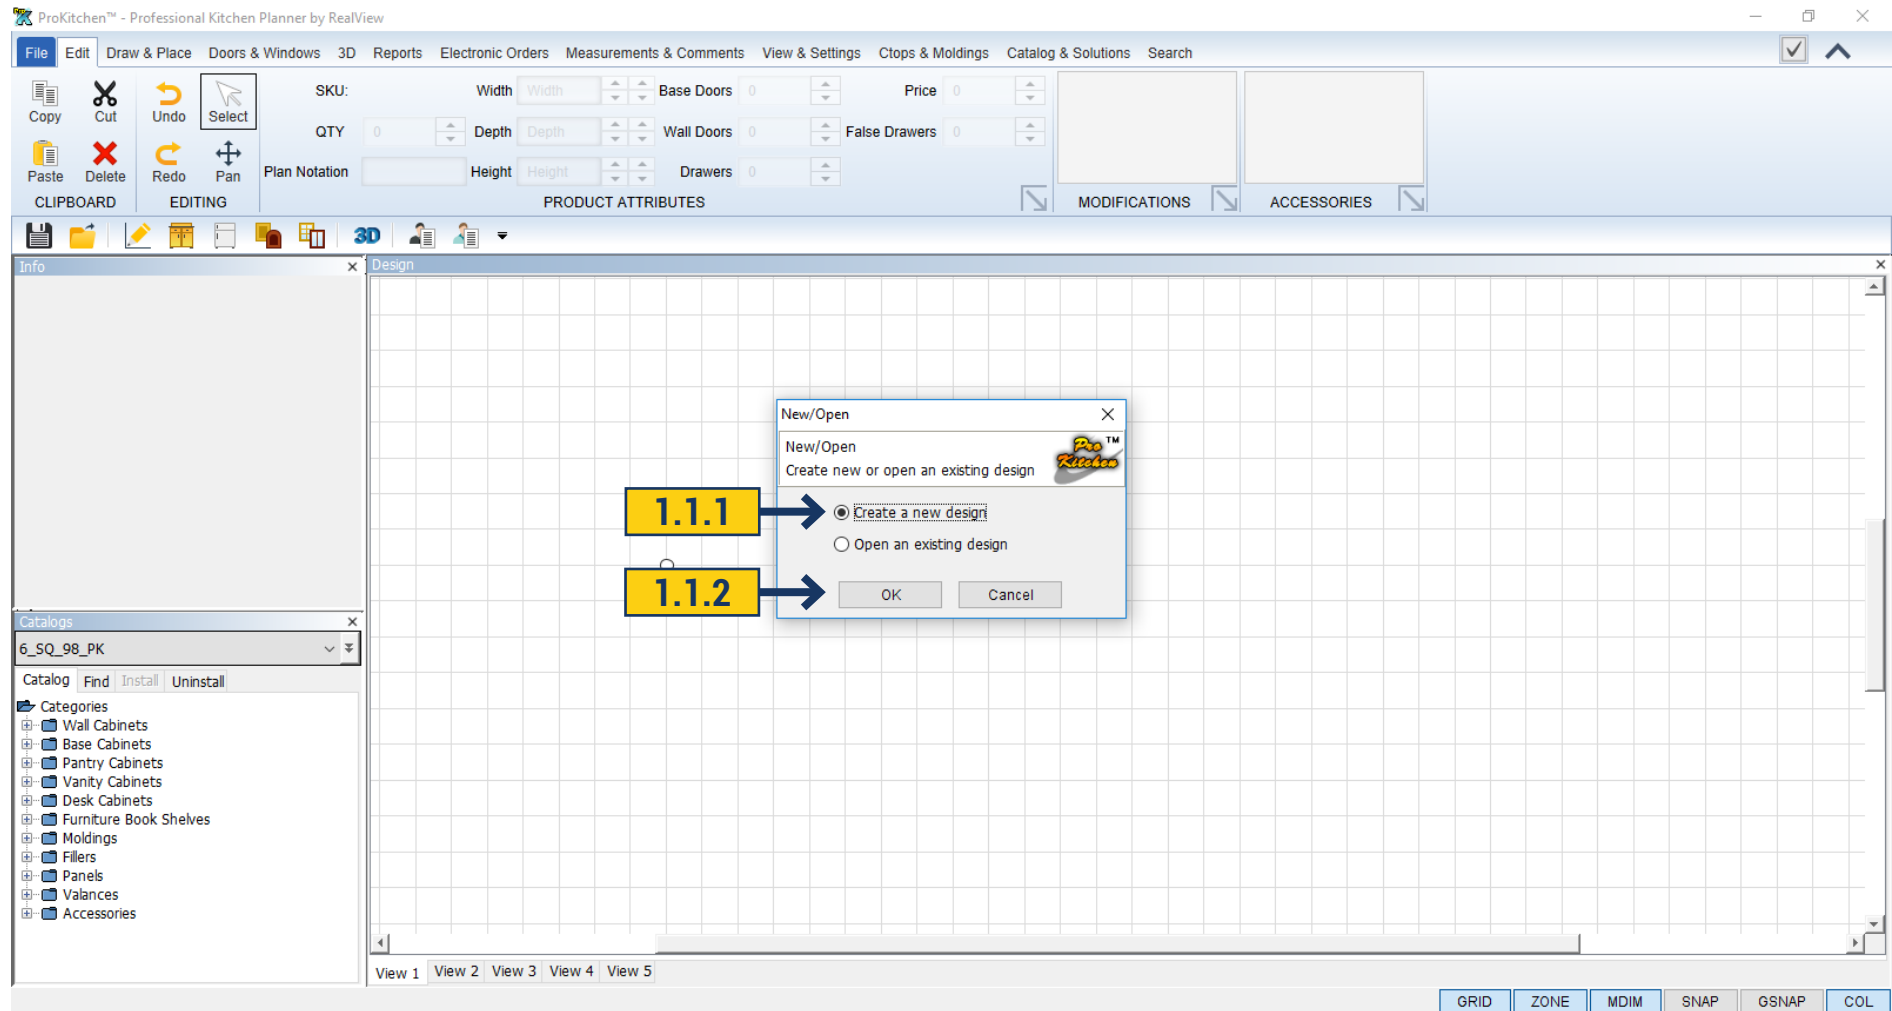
ProKitchen™ - Professional Kitchen Planner by RealView

File Edit Draw & Place Doors & Windows 3D Reports Electronic Orders Measurements & Comments View & Settings Ctops & Moldings Catalog & Solutions Search

Copy Cut Undo Select
Paste Delete Redo Pan
CLIPBOARD EDITING

SKU: Width Width Base Doors 0 Price 0
QTY 0 Depth Depth Wall Doors 0 False Drawers 0
Plan Notation Height Height Drawers 0
PRODUCT ATTRIBUTES MODIFICATIONS ACCESSORIES

3D

Info

Design

New/Open
New/Open
Create new or open an existing design
Pro Kitchen ™

1.1.1
Create a new design
Open an existing design
1.1.2
OK Cancel

Catalogs
6_SQ_98_PK
Catalog Find Install Uninstall
Categories
Wall Cabinets
Base Cabinets
Pantry Cabinets
Vanity Cabinets
Desk Cabinets
Furniture Book Shelves
Moldings
Fillers
Panels
Valances
Accessories

View 1 View 2 View 3 View 4 View 5

GRID ZONE MDIM SNAP GSNAP COL